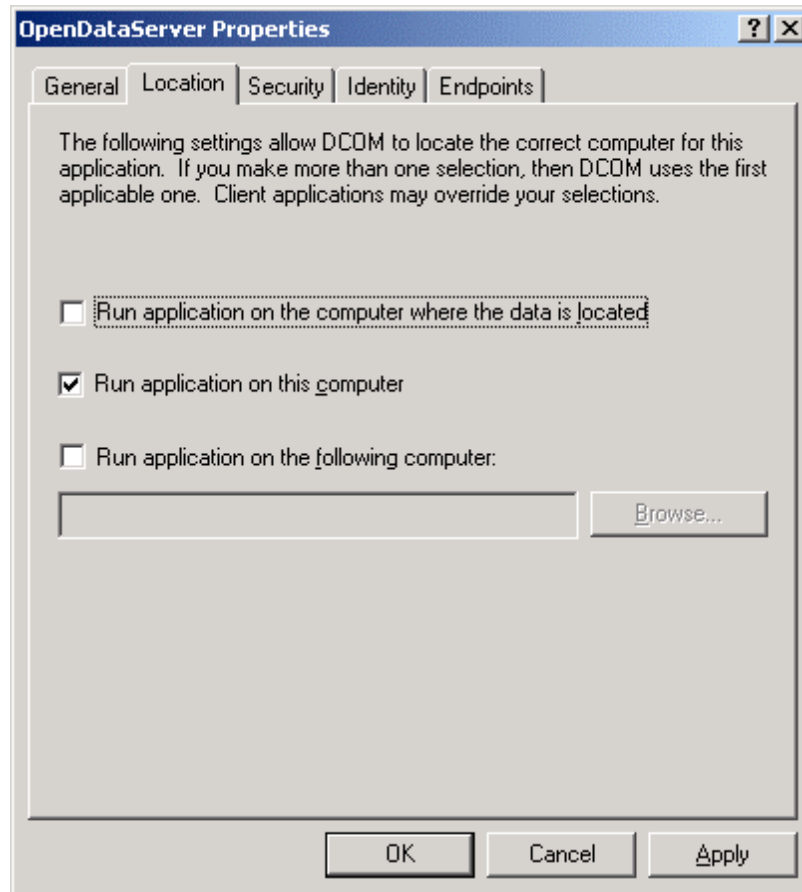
OpenDataServer Properties

?
X

General
Location
Security
Identity
Endpoints

The following settings allow DCOM to locate the correct computer for this application. If you make more than one selection, then DCOM uses the first applicable one. Client applications may override your selections.

Run application on the computer where the data is located

Run application on this computer

Run application on the following computer:

Browse...

OK
Cancel
Apply